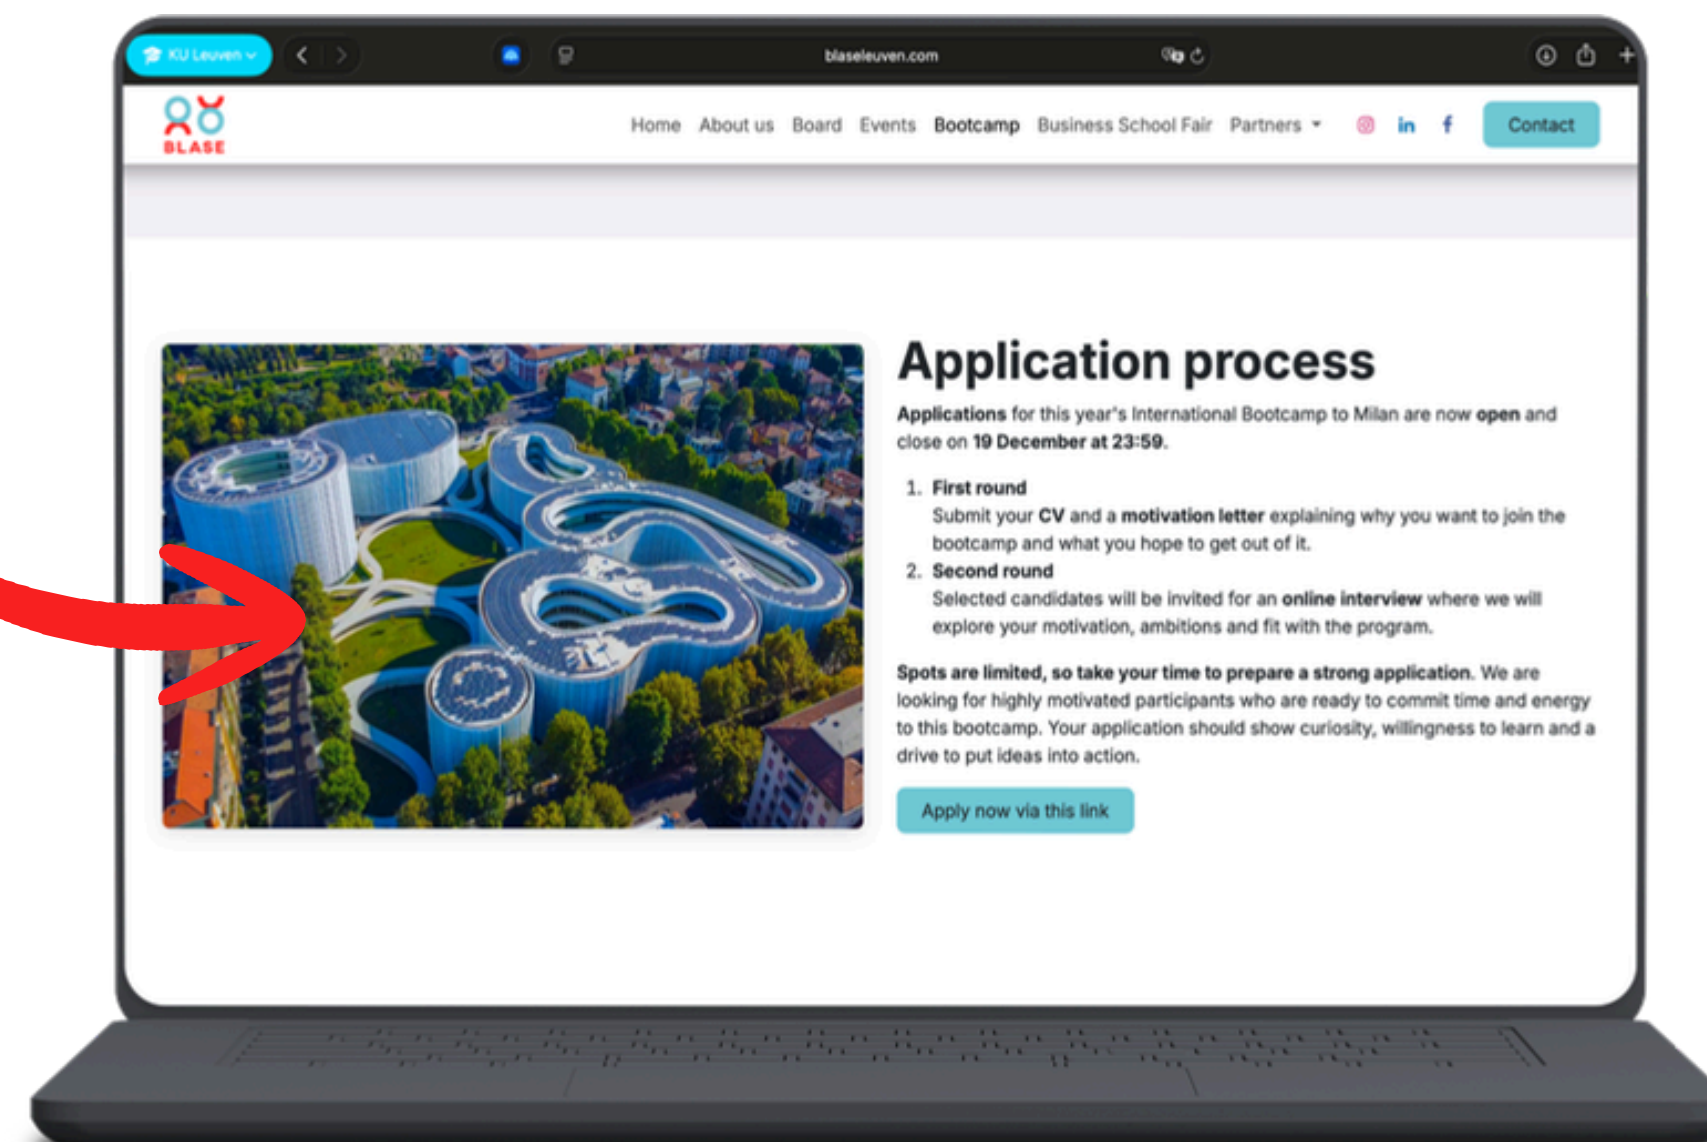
KU Leuven

blaseleuven.com

BLASE

Home About us Board Events Bootcamp Business School Fair Partners

in f

Contact

Application process

Applications for this year's International Bootcamp to Milan are now open and close on 19 December at 23:59.

1. First round
Submit your CV and a motivation letter explaining why you want to join the bootcamp and what you hope to get out of it.
2. Second round
Selected candidates will be invited for an online interview where we will explore your motivation, ambitions and fit with the program.

Spots are limited, so take your time to prepare a strong application. We are looking for highly motivated participants who are ready to commit time and energy to this bootcamp. Your application should show curiosity, willingness to learn and a drive to put ideas into action.

Apply now via this link